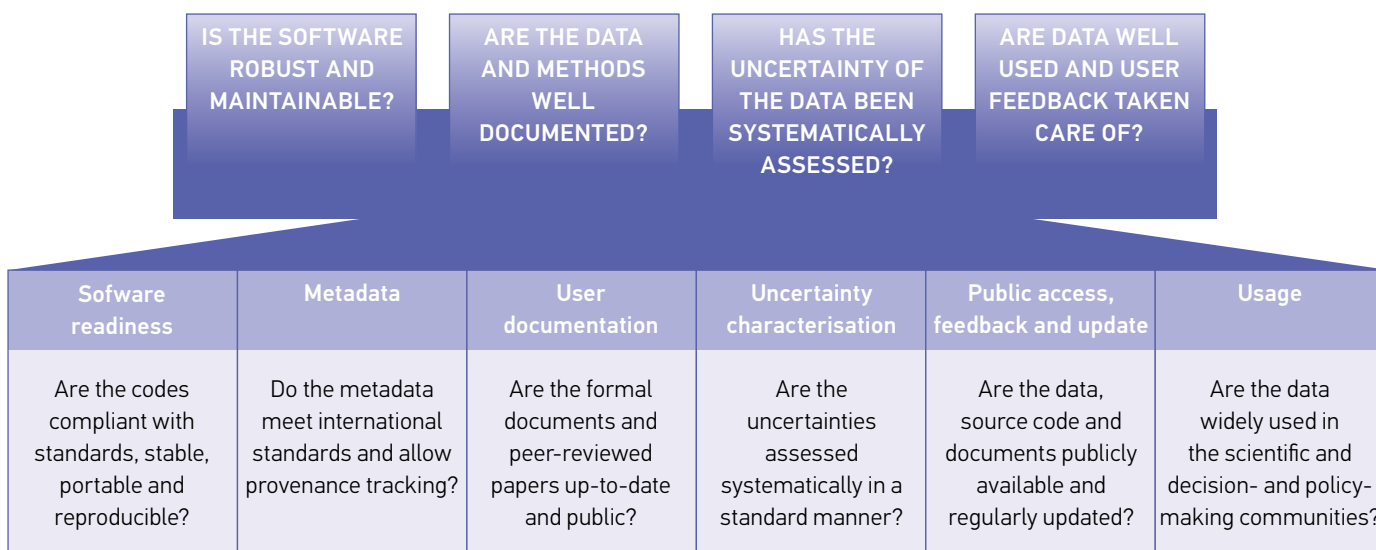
IS THE SOFTWARE ROBUST AND MAINTAINABLE?

ARE THE DATA AND METHODS WELL DOCUMENTED?

HAS THE UNCERTAINTY OF THE DATA BEEN SYSTEMATICALLY ASSESSED?

ARE DATA WELL USED AND USER FEEDBACK TAKEN CARE OF?

| Sofware readiness | Metadata | User documentation | Uncertainty characterisation | Public access, feedback and update | Usage |
|---|---|---|---|---|---|
| Are the codes compliant with standards, stable, portable and reproducible? | Do the metadata meet international standards and allow provenance tracking? | Are the formal documents and peer-reviewed papers up-to-date and public? | Are the uncertainties assessed systematically in a standard manner? | Are the data, source code and documents publicly available and regularly updated? | Are the data widely used in the scientific and decision- and policy-making communities? |